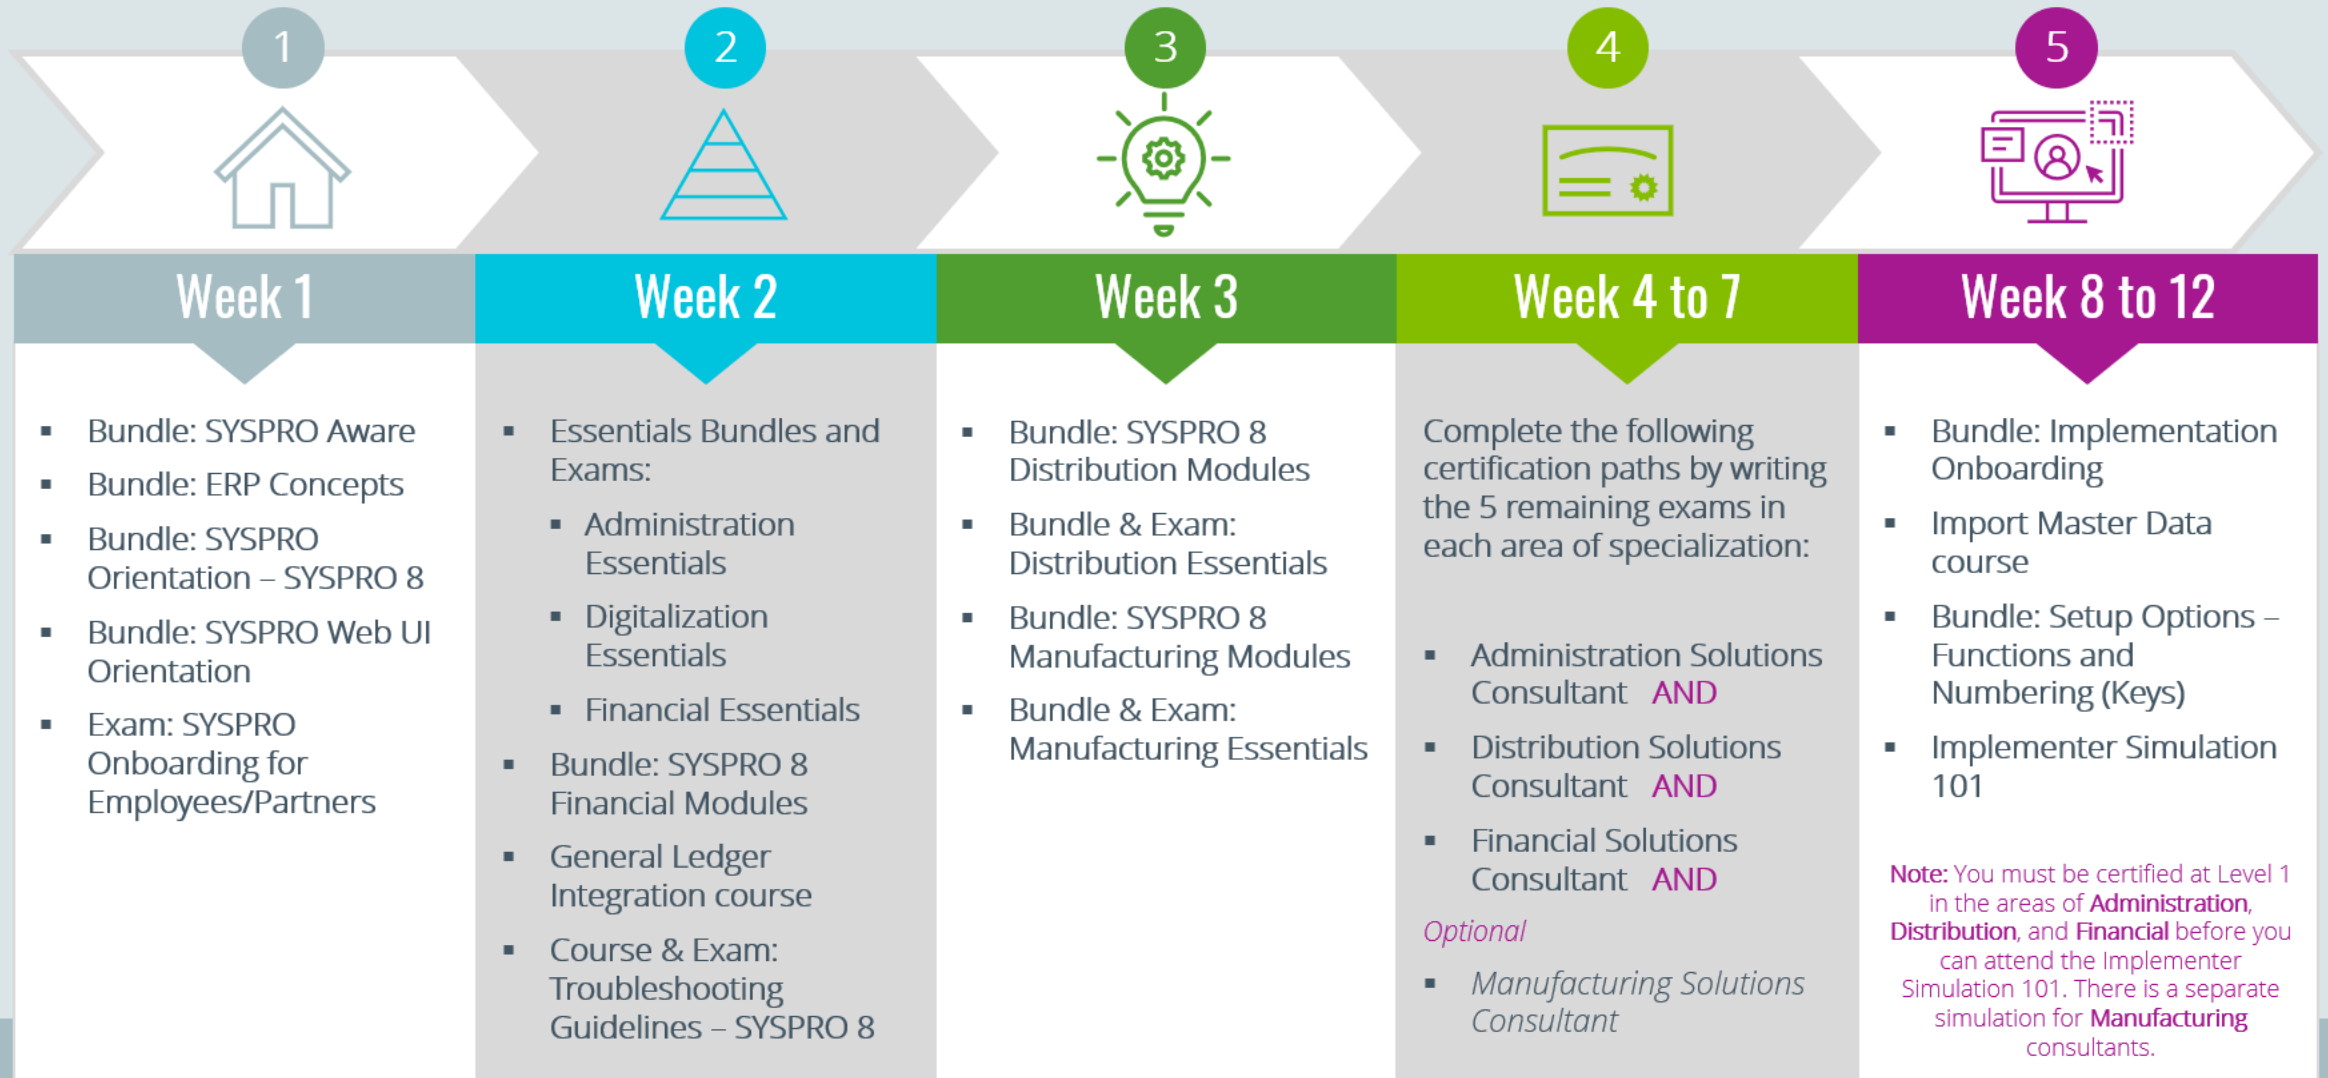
1

2

3

4

5

Week 1

- Bundle: SYSPRO Aware
- Bundle: ERP Concepts
- Bundle: SYSPRO Orientation – SYSPRO 8
- Bundle: SYSPRO Web UI Orientation
- Exam: SYSPRO Onboarding for Employees/Partners

Week 2

- Essentials Bundles and Exams:
  - Administration Essentials
  - Digitalization Essentials
  - Financial Essentials
- Bundle: SYSPRO 8 Financial Modules
- General Ledger Integration course
- Course & Exam: Troubleshooting Guidelines – SYSPRO 8

Week 3

- Bundle: SYSPRO 8 Distribution Modules
- Bundle & Exam: Distribution Essentials
- Bundle: SYSPRO 8 Manufacturing Modules
- Bundle & Exam: Manufacturing Essentials

Week 4 to 7

Complete the following certification paths by writing the 5 remaining exams in each area of specialization:

- Administration Solutions Consultant AND
- Distribution Solutions Consultant AND
- Financial Solutions Consultant AND

Optional

- Manufacturing Solutions Consultant

Week 8 to 12

- Bundle: Implementation Onboarding
- Import Master Data course
- Bundle: Setup Options – Functions and Numbering (Keys)
- Implementer Simulation 101

Note: You must be certified at Level 1 in the areas of Administration, Distribution, and Financial before you can attend the Implementer Simulation 101. There is a separate simulation for Manufacturing consultants.